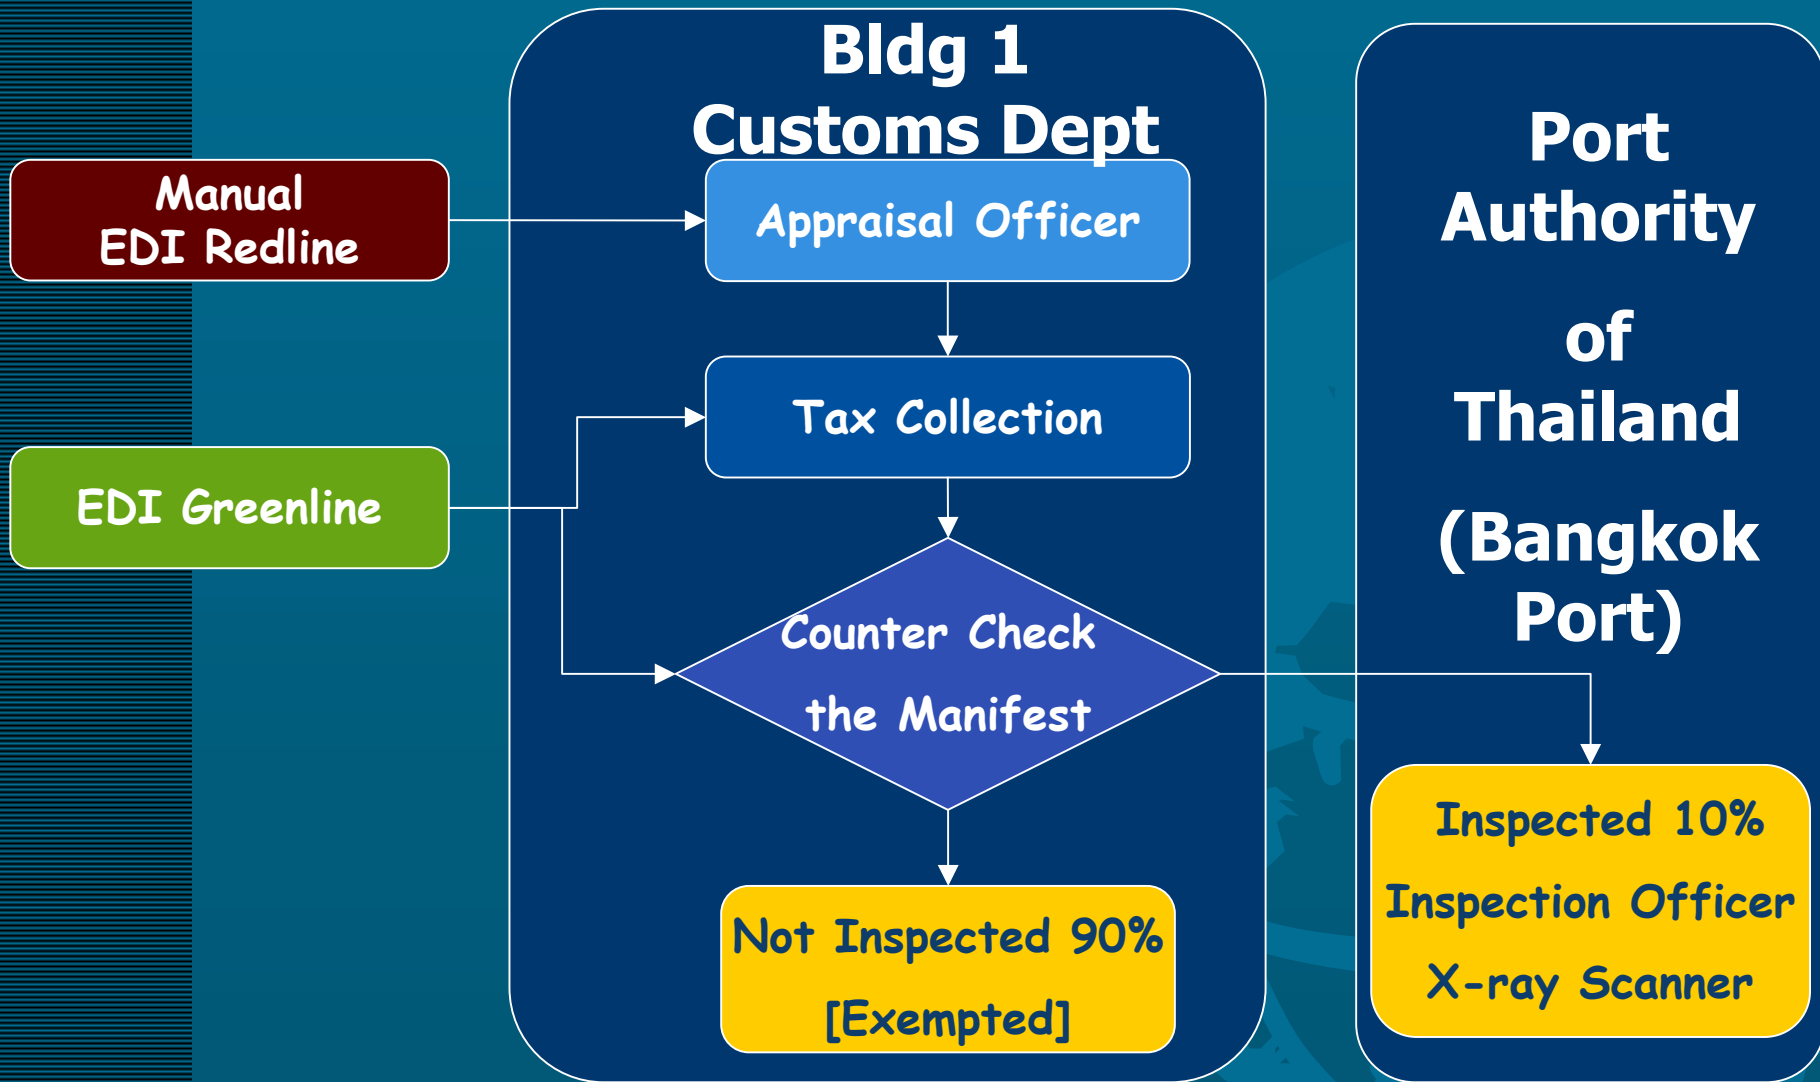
Bldg 1
Customs Dept

Manual
EDI Redline

Appraisal Officer

Tax Collection

EDI Greenline

Counter Check
the Manifest

Not Inspected 90%
[Exempted]

Port
Authority
of
Thailand
(Bangkok
Port)

Inspected 10%
Inspection Officer
X-ray Scanner